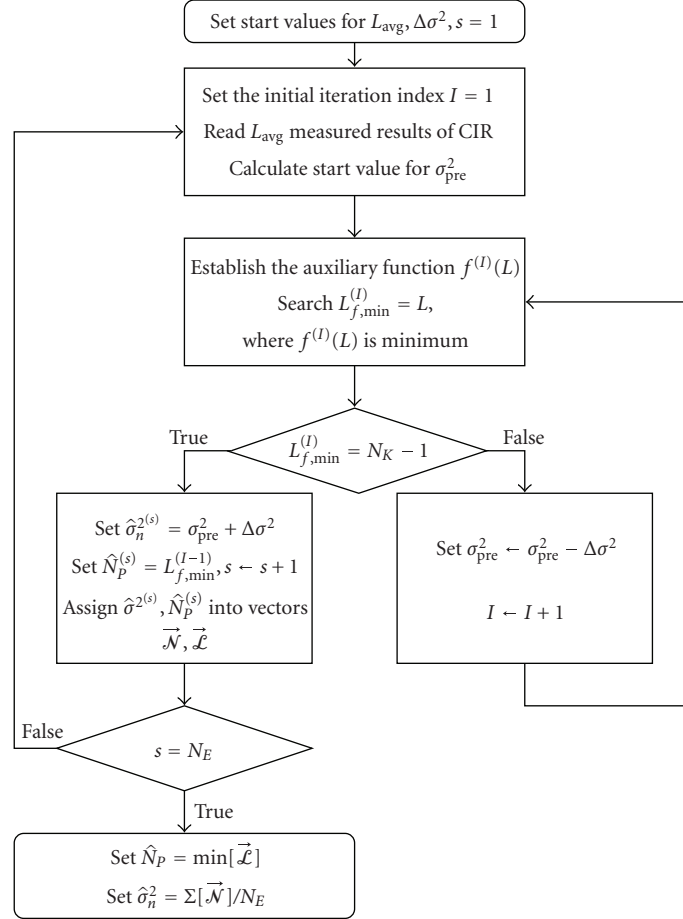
Set start values for $L_{\text{avg}}, \Delta\sigma^2, s = 1$

Set the initial iteration index $I = 1$
Read $L_{\text{avg}}$ measured results of CIR
Calculate start value for $\sigma^2_{\text{pre}}$

Establish the auxiliary function $f^{(I)}(L)$
Search $L^{(I)}_{f,\min} = L$,
where $f^{(I)}(L)$ is minimum

True

$L^{(I)}_{f,\min} = N_K - 1$

False

Set $\hat{\sigma}^{2^{(s)}}_n = \sigma^2_{\text{pre}} + \Delta\sigma^2$
Set $\hat{N}^{(s)}_P = L^{(I-1)}_{f,\min}, s \leftarrow s + 1$
Assign $\hat{\sigma}^{2^{(s)}}, \hat{N}^{(s)}_P$ into vectors
$\vec{\mathcal{N}}, \vec{\mathcal{L}}$

Set $\sigma^2_{\text{pre}} \leftarrow \sigma^2_{\text{pre}} - \Delta\sigma^2$

$I \leftarrow I + 1$

False

$s = N_E$

True

Set $\hat{N}_P = \min[\vec{\mathcal{L}}]$
Set $\hat{\sigma}^2_n = \Sigma[\vec{\mathcal{N}}]/N_E$